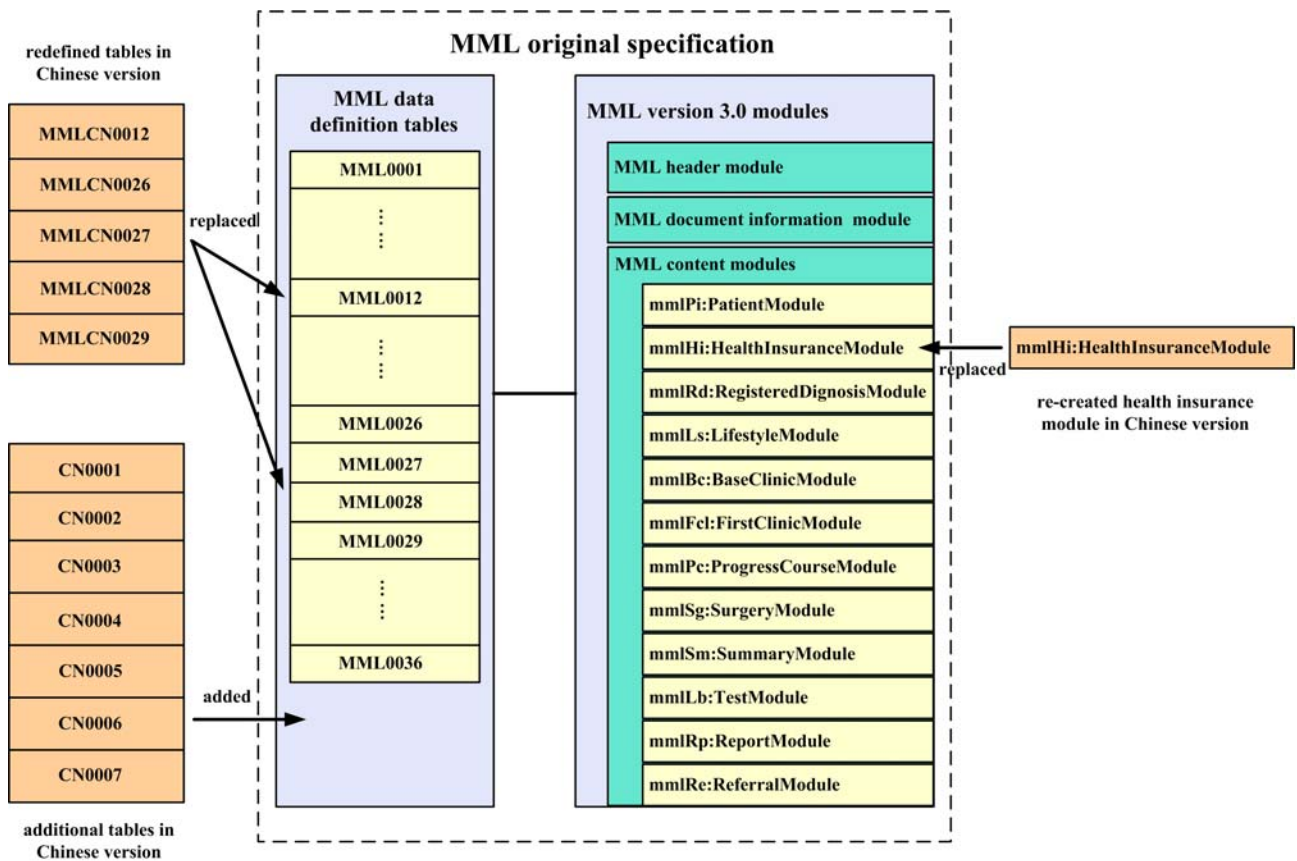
redefined tables in Chinese version

MMLCN0012

MMLCN0026

MMLCN0027

MMLCN0028

MMLCN0029

replaced

CN0001

CN0002

CN0003

CN0004

CN0005

CN0006

CN0007

added

additional tables in Chinese version

MML original specification

MML data definition tables

MML0001

⋮

MML0012

⋮

MML0026

MML0027

MML0028

MML0029

⋮

MML0036

MML version 3.0 modules

MML header module

MML document information module

MML content modules

mmlPi:PatientModule

mmlHi:HealthInsuranceModule

mmlRd:RegisteredDignosisModule

mmlLs:LifestyleModule

mmlBc:BaseClinicModule

mmlFcl:FirstClinicModule

mmlPc:ProgressCourseModule

mmlSg:SurgeryModule

mmlSm:SummaryModule

mmlLb:TestModule

mmlRp:ReportModule

mmlRe:ReferralModule

mmlHi:HealthInsuranceModule

replaced

re-created health insurance module in Chinese version